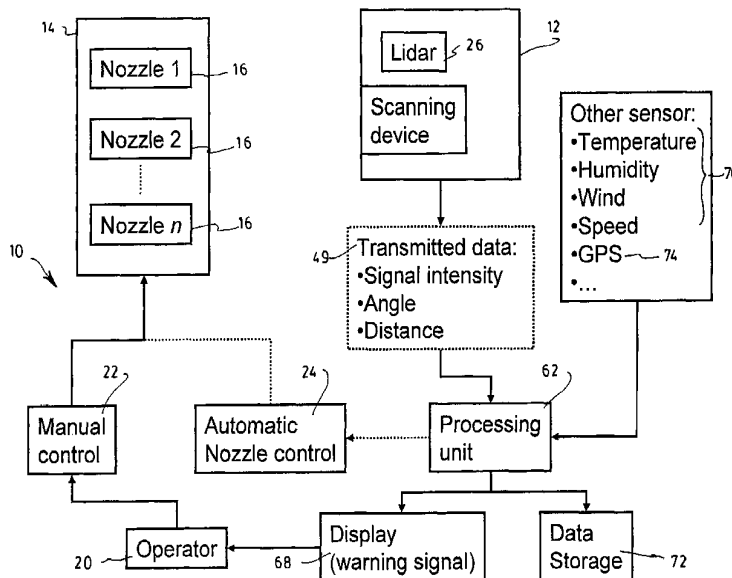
14

Nozzle 1 16

Nozzle 2 16

Nozzle $n$ 16

10

Lidar 26

Scanning device

12

Other sensor:
•Temperature
•Humidity
•Wind
•Speed
•GPS 74
•...

70

49 Transmitted data:
•Signal intensity
•Angle
•Distance

22

Manual control

24

Automatic Nozzle control

62

Processing unit

20 Operator

68 Display (warning signal)

Data Storage 72